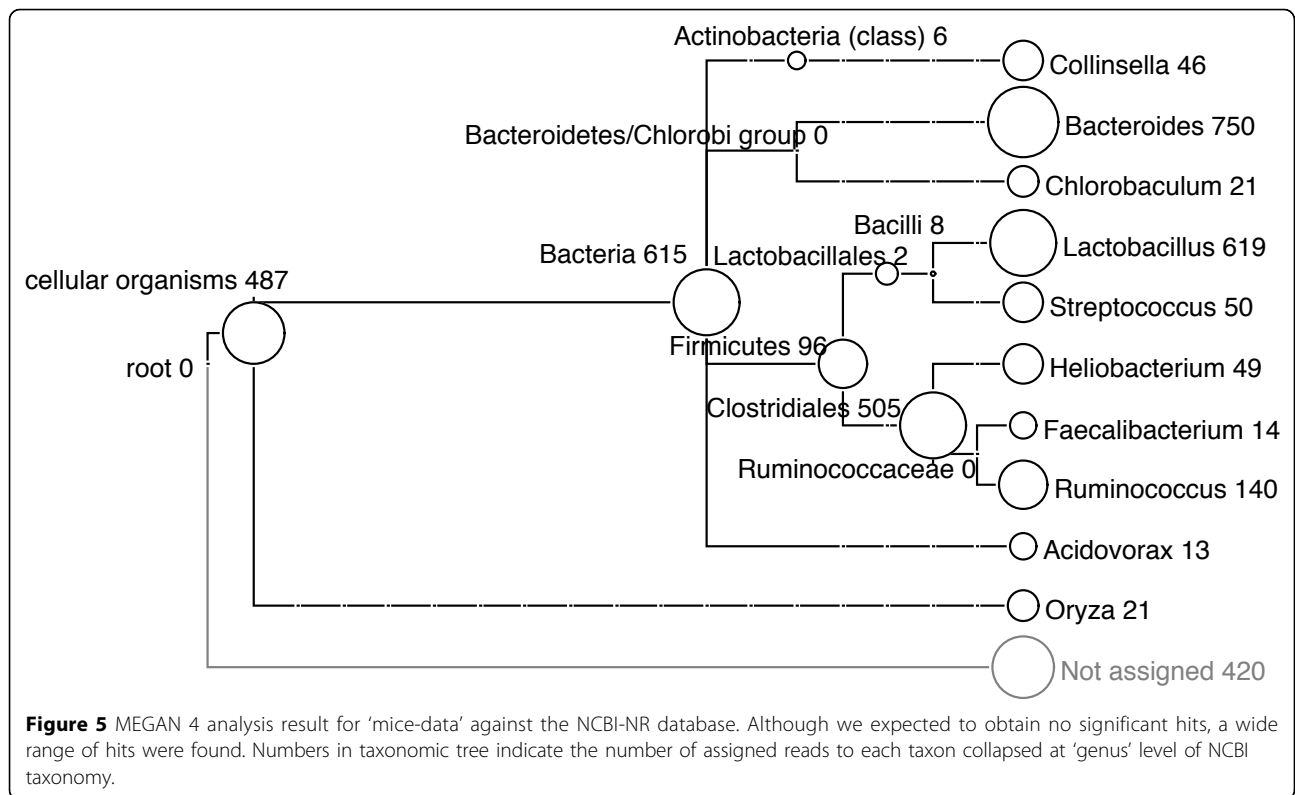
Actinobacteria (class) 6
Collinsella 46
Bacteroidetes/Chlorobi group 0
Bacteroides 750
Chlorobaculum 21
Bacilli 8
Bacteria 615
Lactobacillales 2
Lactobacillus 619
cellular organisms 487
Streptococcus 50
root 0
Firmicutes 96
Heliobacterium 49
Clostridiales 505
Faecalibacterium 14
Ruminococcaceae 0
Ruminococcus 140
Acidovorax 13
Oryza 21
Not assigned 420

**Figure 5** MEGAN 4 analysis result for 'mice-data' against the NCBI-NR database. Although we expected to obtain no significant hits, a wide range of hits were found. Numbers in taxonomic tree indicate the number of assigned reads to each taxon collapsed at 'genus' level of NCBI taxonomy.